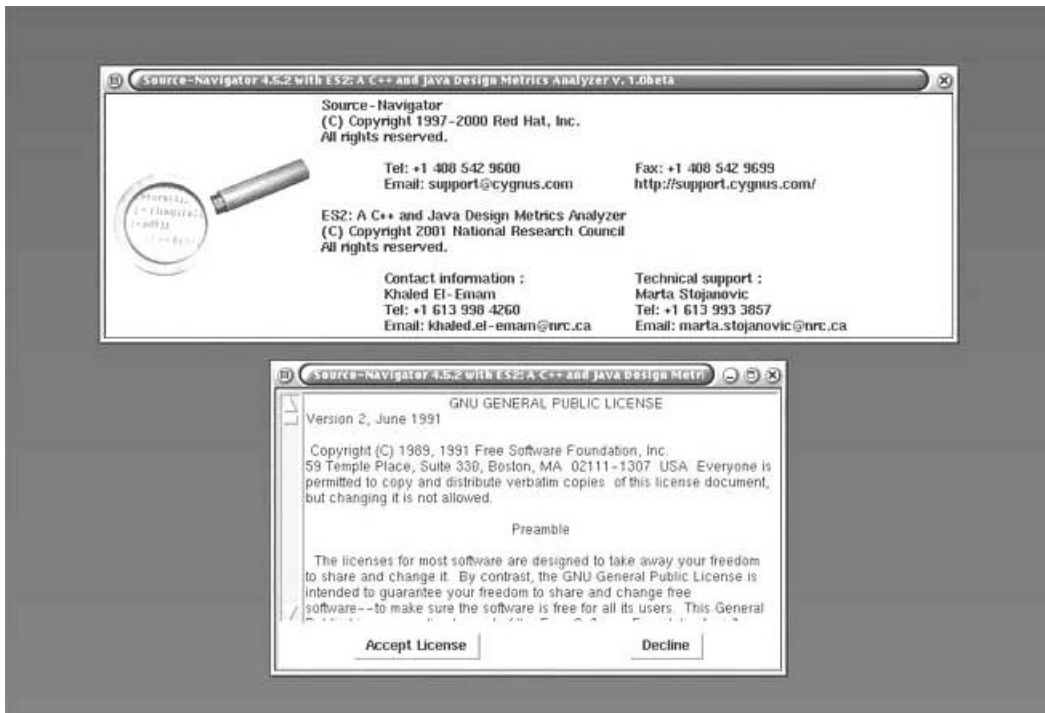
Source-Navigator 4.5.2 with ES2: A C++ and Java Design Metrics Analyzer v. 1.0beta

Source-Navigator
(C) Copyright 1997-2000 Red Hat, Inc.
All rights reserved.

Tel: +1 408 542 9600
Email: support@cygnus.com

Fax: +1 408 542 9699
http://support.cygnus.com/

ES2: A C++ and Java Design Metrics Analyzer
(C) Copyright 2001 National Research Council
All rights reserved.

Contact information :
Khaled El-Emam
Tel: +1 613 998 4260
Email: khaled.el-emam@nrc.ca

Technical support :
Marta Stojanovic
Tel: +1 613 993 3857
Email: marta.stojanovic@nrc.ca

Source-Navigator 4.5.2 with ES2: A C++ and Java Design Metri

GNU GENERAL PUBLIC LICENSE
Version 2, June 1991

Copyright (C) 1989, 1991 Free Software Foundation, Inc.
59 Temple Place, Suite 330, Boston, MA 02111-1307 USA Everyone is permitted to copy and distribute verbatim copies of this license document, but changing it is not allowed.

Preamble

The licenses for most software are designed to take away your freedom to share and change it. By contrast, the GNU General Public License is intended to guarantee your freedom to share and change free software--to make sure the software is free for all its users. This General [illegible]

Accept License

Decline